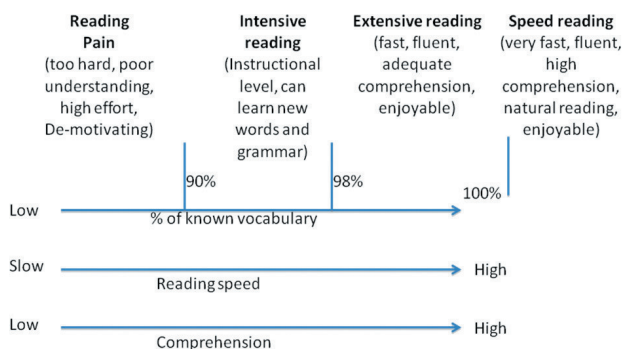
Reading Pain
(too hard, poor understanding, high effort, De-motivating)

Intensive reading
(Instructional level, can learn new words and grammar)

Extensive reading
(fast, fluent, adequate comprehension, enjoyable)

Speed reading
(very fast, fluent, high comprehension, natural reading, enjoyable)

90%

98%

100%

Low
% of known vocabulary

Slow
Reading speed
High

Low
Comprehension
High